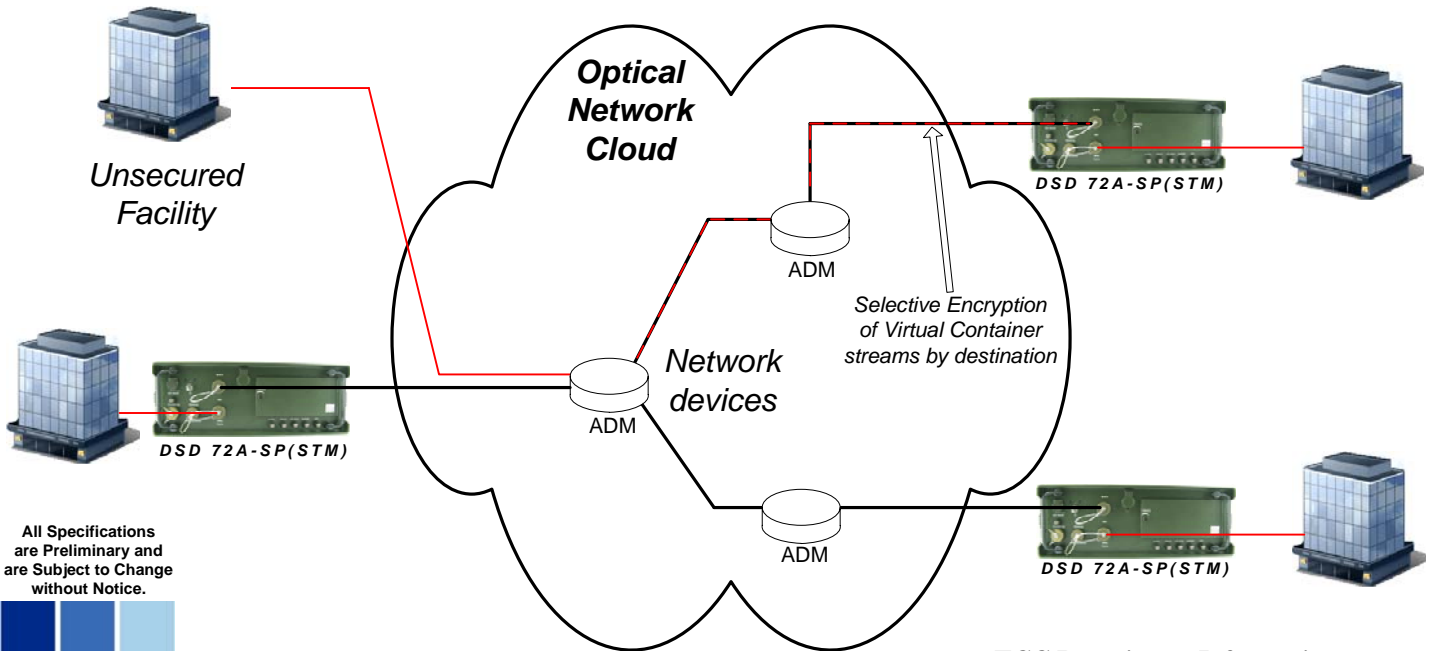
Optical Network Cloud

Unsecured Facility

DSD 72A-SP(STM)

ADM

Selective Encryption of Virtual Container streams by destination

Network devices

ADM

DSD 72A-SP(STM)

ADM

DSD 72A-SP(STM)

All Specifications are Preliminary and are Subject to Change without Notice.

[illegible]